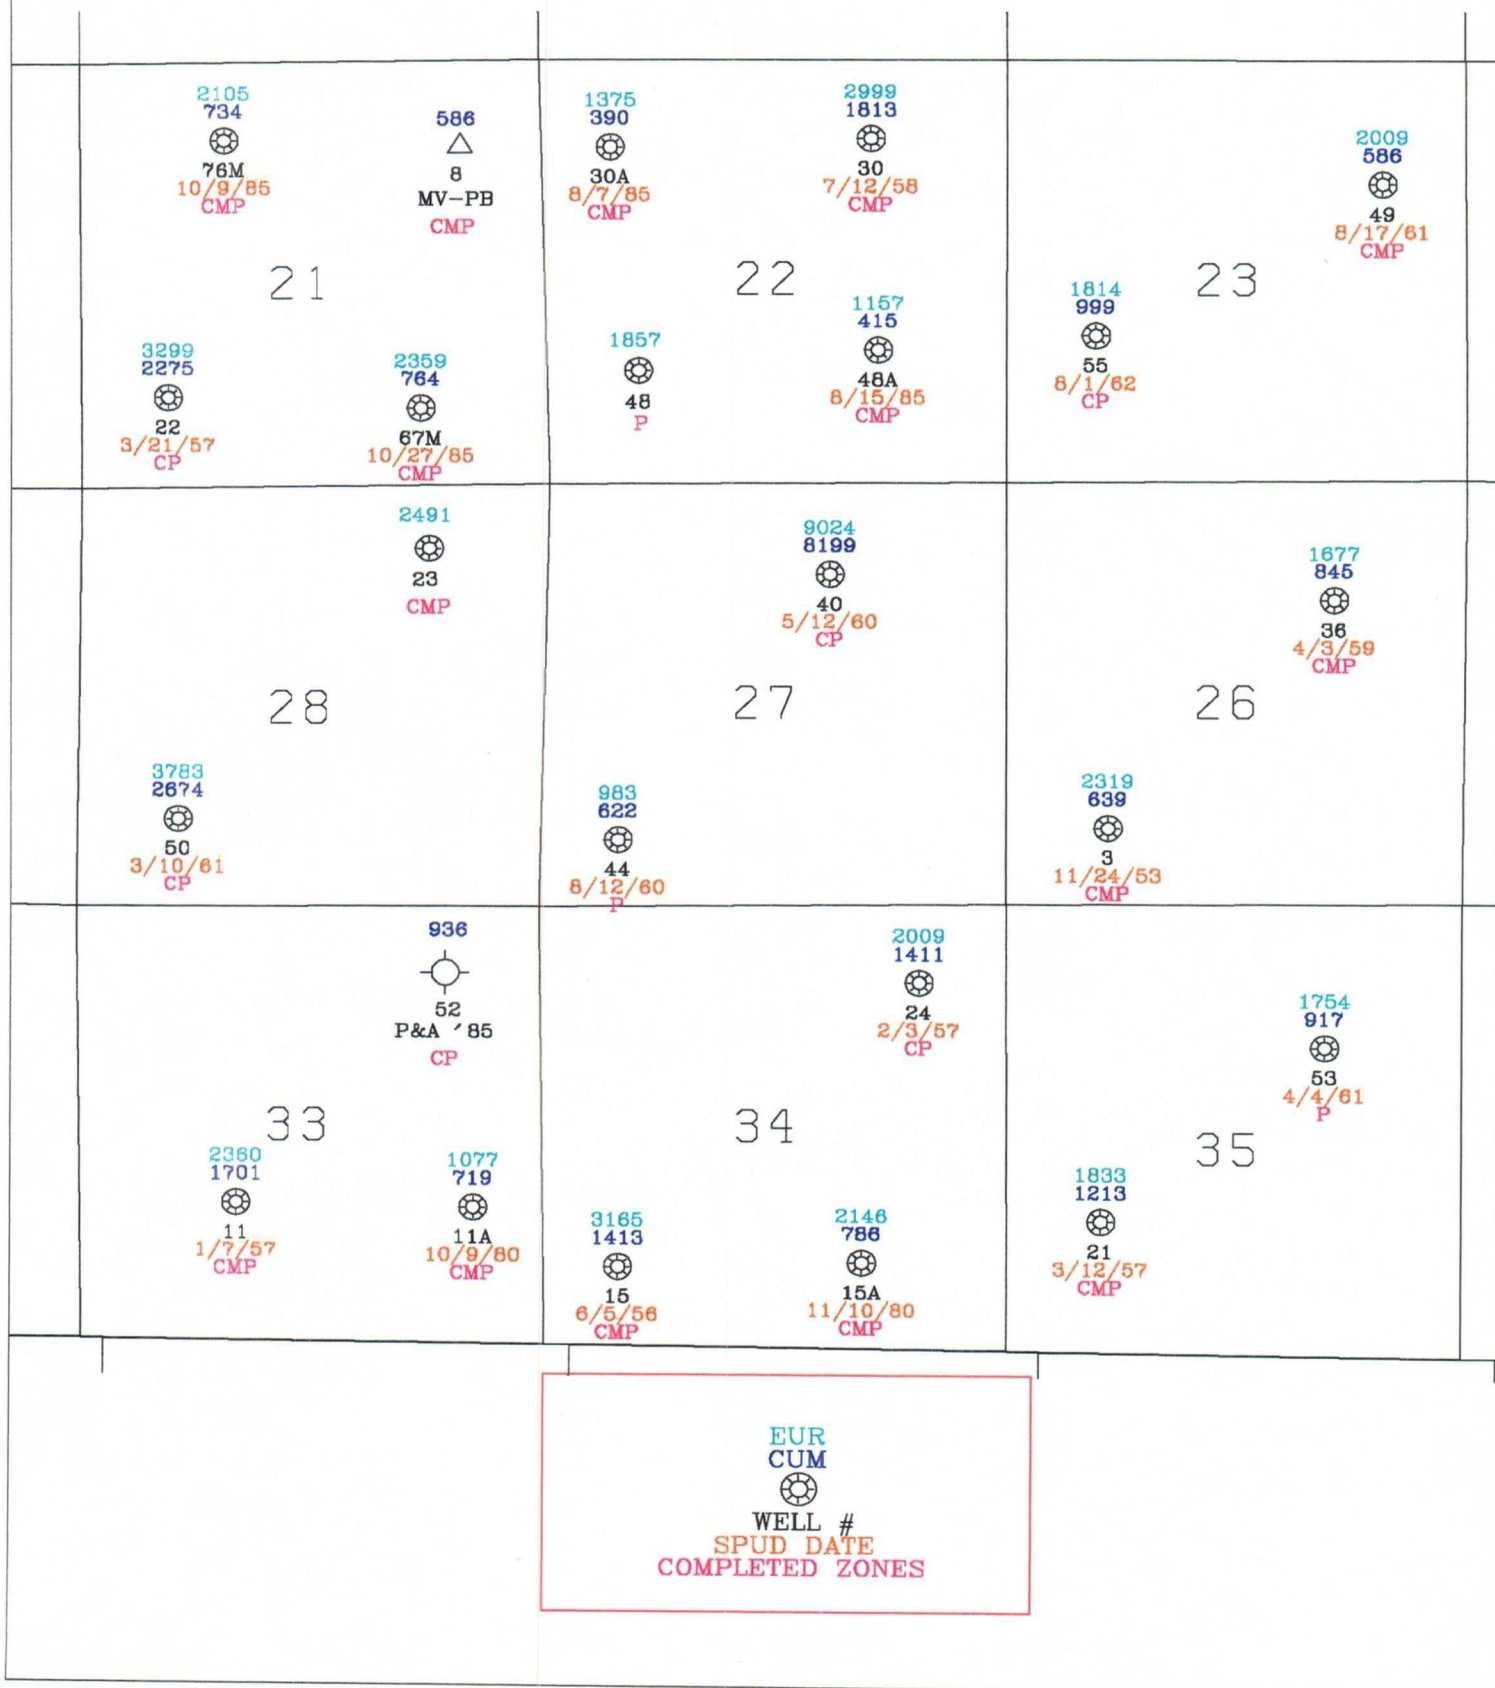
2105
734
76M
10/9/85
CMP

586
8
MV-PB
CMP

21

3299
2275
22
3/21/57
CP

2359
764
67M
10/27/85
CMP

1375
390
30A
8/7/85
CMP

2999
1813
30
7/12/58
CMP

22

1857
48
P

1157
415
48A
8/15/85
CMP

2009
586
49
8/17/61
CMP

23

1814
999
55
8/1/62
CP

2491
23
CMP

28

3783
2674
50
3/10/61
CP

9024
8199
40
5/12/60
CP

27

983
622
44
8/12/60
P

1677
845
36
4/3/59
CMP

26

2319
639
3
11/24/53
CMP

936
52
P&A '85
CP

33

2360
1701
11
1/7/57
CMP

1077
719
11A
10/9/80
CMP

2009
1411
24
2/3/57
CP

34

3165
1413
15
6/5/56
CMP

2146
786
15A
11/10/80
CMP

1754
917
53
4/4/61
P

35

1833
1213
21
3/12/57
CMP

EUR
CUM
WELL #
SPUD DATE
COMPLETED ZONES